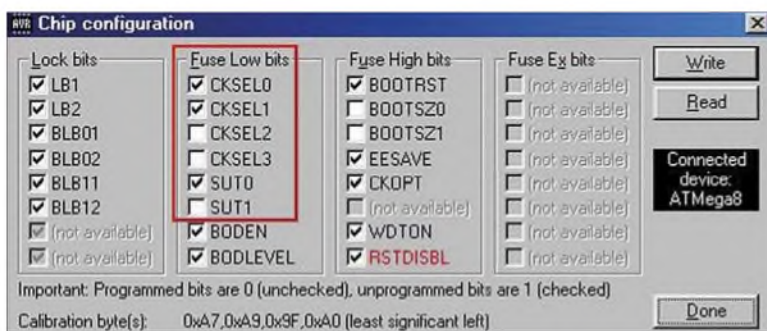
AVR Chip configuration

Lock bits
LB1
LB2
BLB01
BLB02
BLB11
BLB12
(not available)
(not available)

Fuse Low bits
CKSEL0
CKSEL1
CKSEL2
CKSEL3
SUT0
SUT1
BODEN
BODLEVEL

Fuse High bits
BOOTRST
BOOTSZ0
BOOTSZ1
EESAVE
CKOPT
(not available)
WDTON
RSTDISBL

Fuse Ex bits
(not available)
(not available)
(not available)
(not available)
(not available)
(not available)
(not available)
(not available)

Write
Read

Connected device: ATMega8

Important: Programmed bits are 0 (unchecked), unprogrammed bits are 1 (checked)

Calibration byte(s): 0xA7,0xA9,0x9F,0xA0 (least significant left)

Done